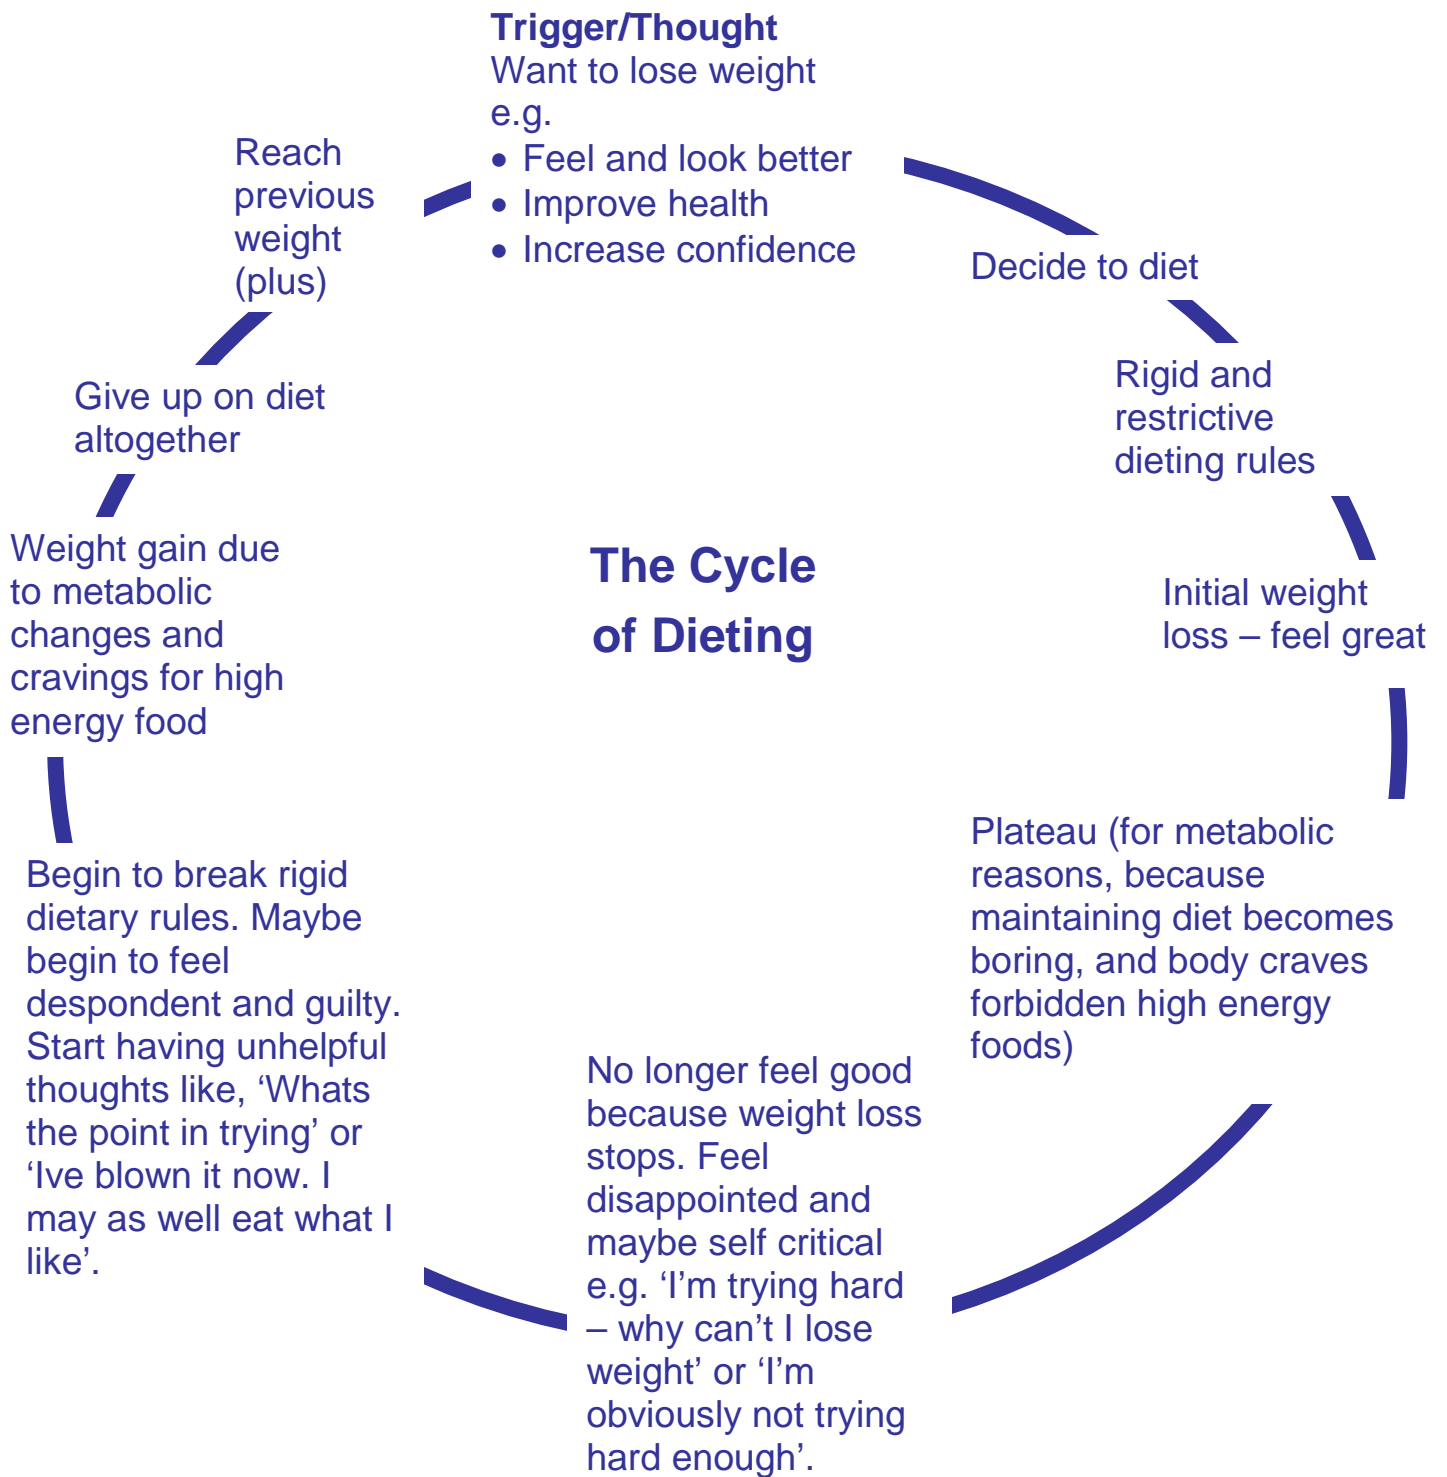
The Cycle of Dieting

Trigger/Thought
Want to lose weight e.g.
• Feel and look better
• Improve health
• Increase confidence

Decide to diet

Rigid and restrictive dieting rules

Initial weight loss – feel great

Plateau (for metabolic reasons, because maintaining diet becomes boring, and body craves forbidden high energy foods)

No longer feel good because weight loss stops. Feel disappointed and maybe self critical e.g. 'I'm trying hard – why can't I lose weight' or 'I'm obviously not trying hard enough'.

Begin to break rigid dietary rules. Maybe begin to feel despondent and guilty. Start having unhelpful thoughts like, 'Whats the point in trying' or 'Ive blown it now. I may as well eat what I like'.

Weight gain due to metabolic changes and cravings for high energy food

Give up on diet altogether

Reach previous weight (plus)